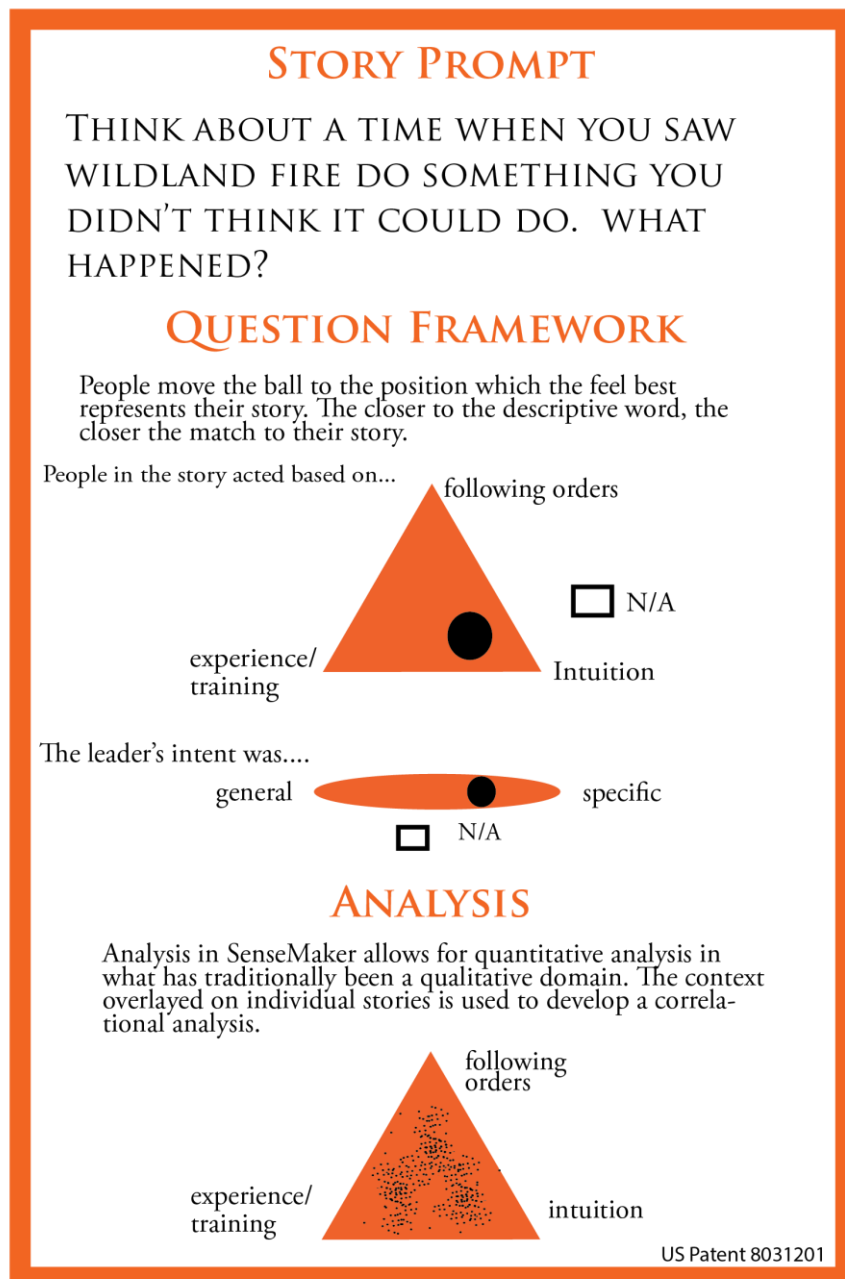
Story Prompt

Think about a time when you saw wildland fire do something you didn't think it could do. What happened?

Question Framework

People move the ball to the position which the feel best represents their story. The closer to the descriptive word, the closer the match to their story.

People in the story acted based on...

following orders

N/A

experience/ training

Intuition

The leader's intent was....

general

specific

N/A

Analysis

Analysis in SenseMaker allows for quantitative analysis in what has traditionally been a qualitative domain. The context overlayed on individual stories is used to develop a correlational analysis.

following orders

experience/ training

intuition

US Patent 8031201